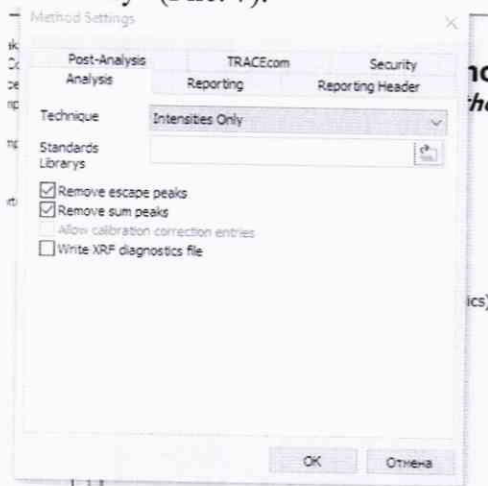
Method Settings

Post-Analysis
TRACEcom
Security
Analysis
Reporting
Reporting Header

Technique
Intensities Only

Standards Librarys

Remove escape peaks
Remove sum peaks
Allow calibration correction entries
Write XRF diagnostics file

OK
Отмена